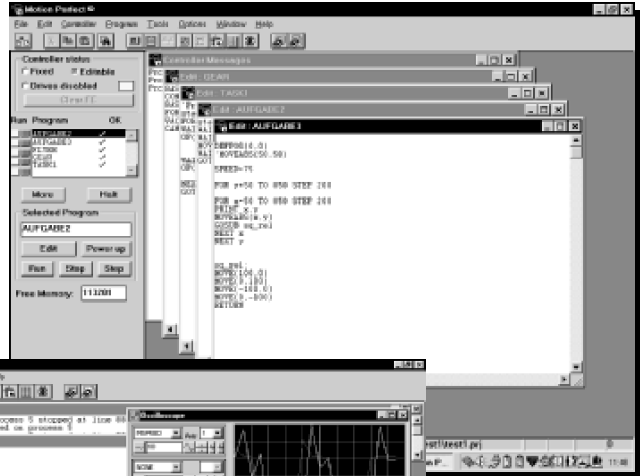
Motion Perfect

File Edit Controller Program Tools Options Window Help

Controller status
Fixed
Editable
Drives disabled
Clear EC

Run Program OK
AUFGABE3 ✓
AUFGABE2 ✓
PFTEN ✓
GEAR ✓
TASK1 ✓

More
Halt

Selected Program
AUFGABE2
Edit
Power up
Run
Step
Stop

Free Memory: 113200

Controller Messages

Edit : GEAR

Edit : TASK1

Edit : AUFGABE2

Edit : AUFGABE3

DEFPOS(0,0)
MOVEABS(50,50)

SPEED=75

FOR y=50 TO 850 STEP 200

FOR x=50 TO 850 STEP 200
PRINT x,y
MOVEABS(x,y)
GOSUB sq_rel
NEXT x
NEXT y

sq_rel:
MOVE(100,0)
MOVE(0,100)
MOVE(-100,0)
MOVE(0,-100)
RETURN

Process 5 stopped at line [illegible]
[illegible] on process 1

Oscilloscope

MPOS0
Axis 1

NONE

test1\test1.prj

11:08